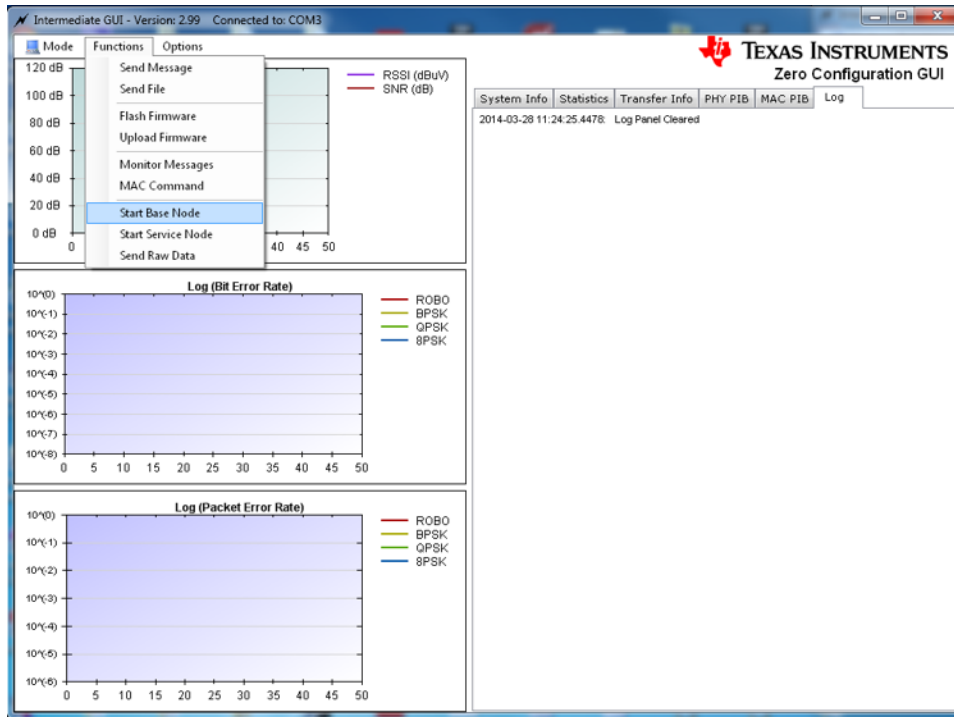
Intermediate GUI - Version: 2.99 Connected to: COM3

Mode Functions Options

Send Message
Send File
Flash Firmware
Upload Firmware
Monitor Messages
MAC Command
Start Base Node
Start Service Node
Send Raw Data

120 dB
100 dB
80 dB
60 dB
40 dB
20 dB
0 dB
0 40 45 50

RSSI (dBuV)
SNR (dB)

TEXAS INSTRUMENTS
Zero Configuration GUI

System Info | Statistics | Transfer Info | PHY PIB | MAC PIB | Log

2014-03-28 11:24:25.4478: Log Panel Cleared

Log (Bit Error Rate)

10^(0)
10^(-1)
10^(-2)
10^(-3)
10^(-4)
10^(-5)
10^(-6)
10^(-7)
10^(-8)
0 5 10 15 20 25 30 35 40 45 50

ROBO
BPSK
QPSK
8PSK

Log (Packet Error Rate)

10^(0)
10^(-1)
10^(-2)
10^(-3)
10^(-4)
10^(-5)
10^(-6)
0 5 10 15 20 25 30 35 40 45 50

ROBO
BPSK
QPSK
8PSK